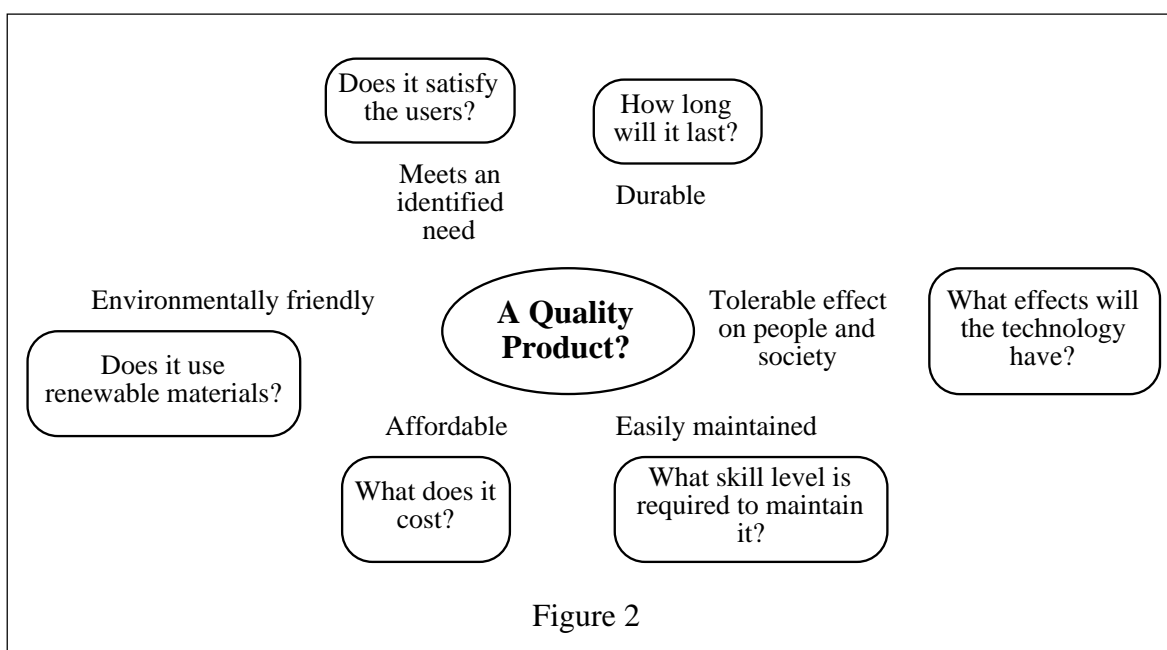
Does it satisfy the users?

How long will it last?

Meets an identified need

Durable

Environmentally friendly

**A Quality Product?**

Tolerable effect on people and society

What effects will the technology have?

Does it use renewable materials?

Affordable

Easily maintained

What does it cost?

What skill level is required to maintain it?

Figure 2